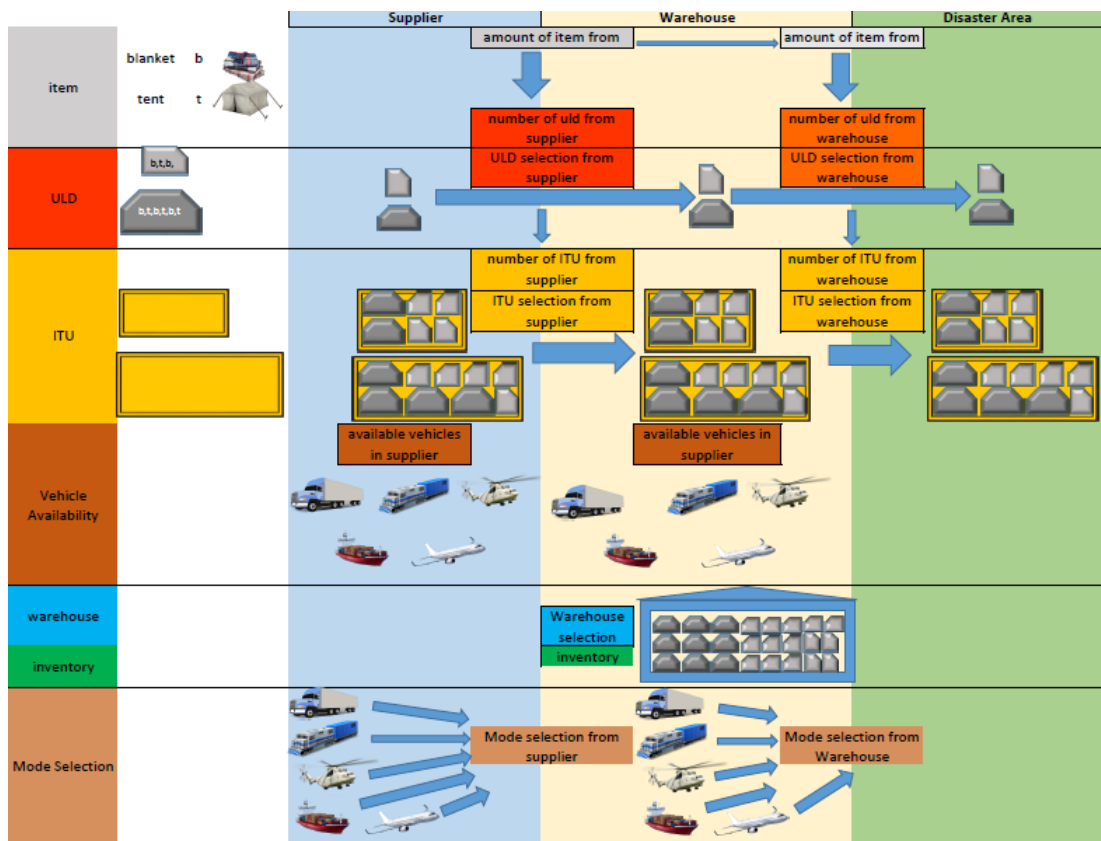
Supplier | Warehouse | Disaster Area

item

blanket b

tent t

amount of item from

amount of item from

number of uld from supplier

ULD selection from supplier

number of uld from warehouse

ULD selection from warehouse

ULD

b,t,b,

b,t,b,t,b,t

ITU

number of ITU from supplier

ITU selection from supplier

number of ITU from warehouse

ITU selection from warehouse

available vehicles in supplier

available vehicles in supplier

Vehicle Availability

warehouse

inventory

Warehouse selection

inventory

Mode Selection

Mode selection from supplier

Mode selection from Warehouse